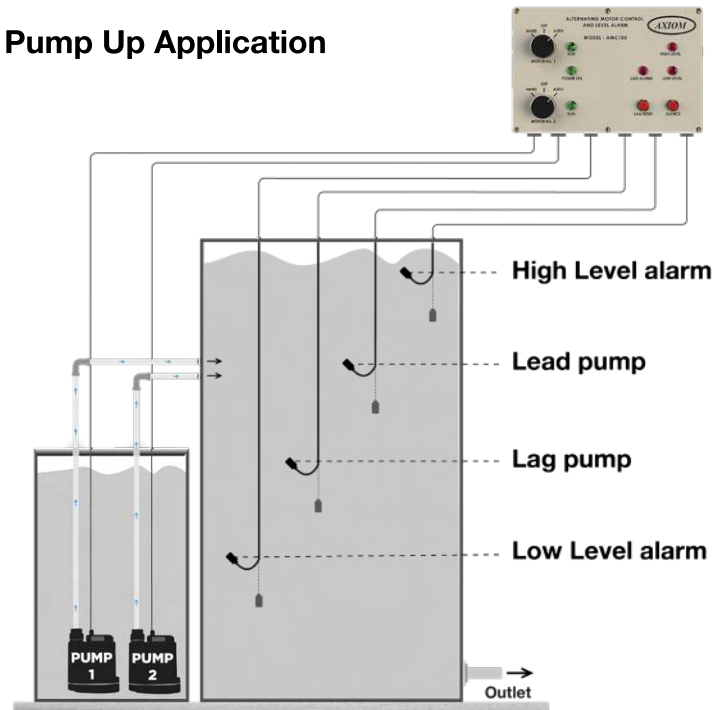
Pump Up Application

ALTERNATING MOTOR CONTROL AND LEVEL ALARM
AXIOM
MODEL: AMC100

HAND OFF AUTO
MOTOR NO. 1
RUN
POWER ON
HIGH LEVEL
LAG ALARM
LOW LEVEL
HAND OFF AUTO
MOTOR NO. 2
RUN
ALM RESET
SILENCE

High Level alarm

Lead pump

Lag pump

Low Level alarm

PUMP 1

PUMP 2

Outlet